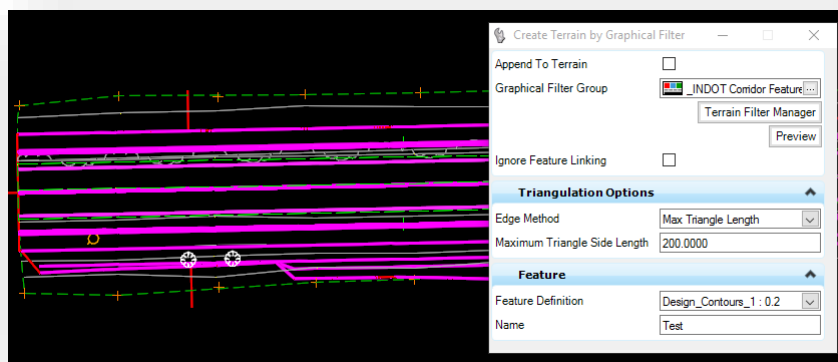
Create Terrain by Graphical Filter

Append To Terrain

Graphical Filter Group _INDOT Corridor Feature ...

Terrain Filter Manager

Preview

Ignore Feature Linking

Triangulation Options

Edge Method Max Triangle Length

Maximum Triangle Side Length 200.0000

Feature

Feature Definition Design_Contours_1 : 0.2

Name Test